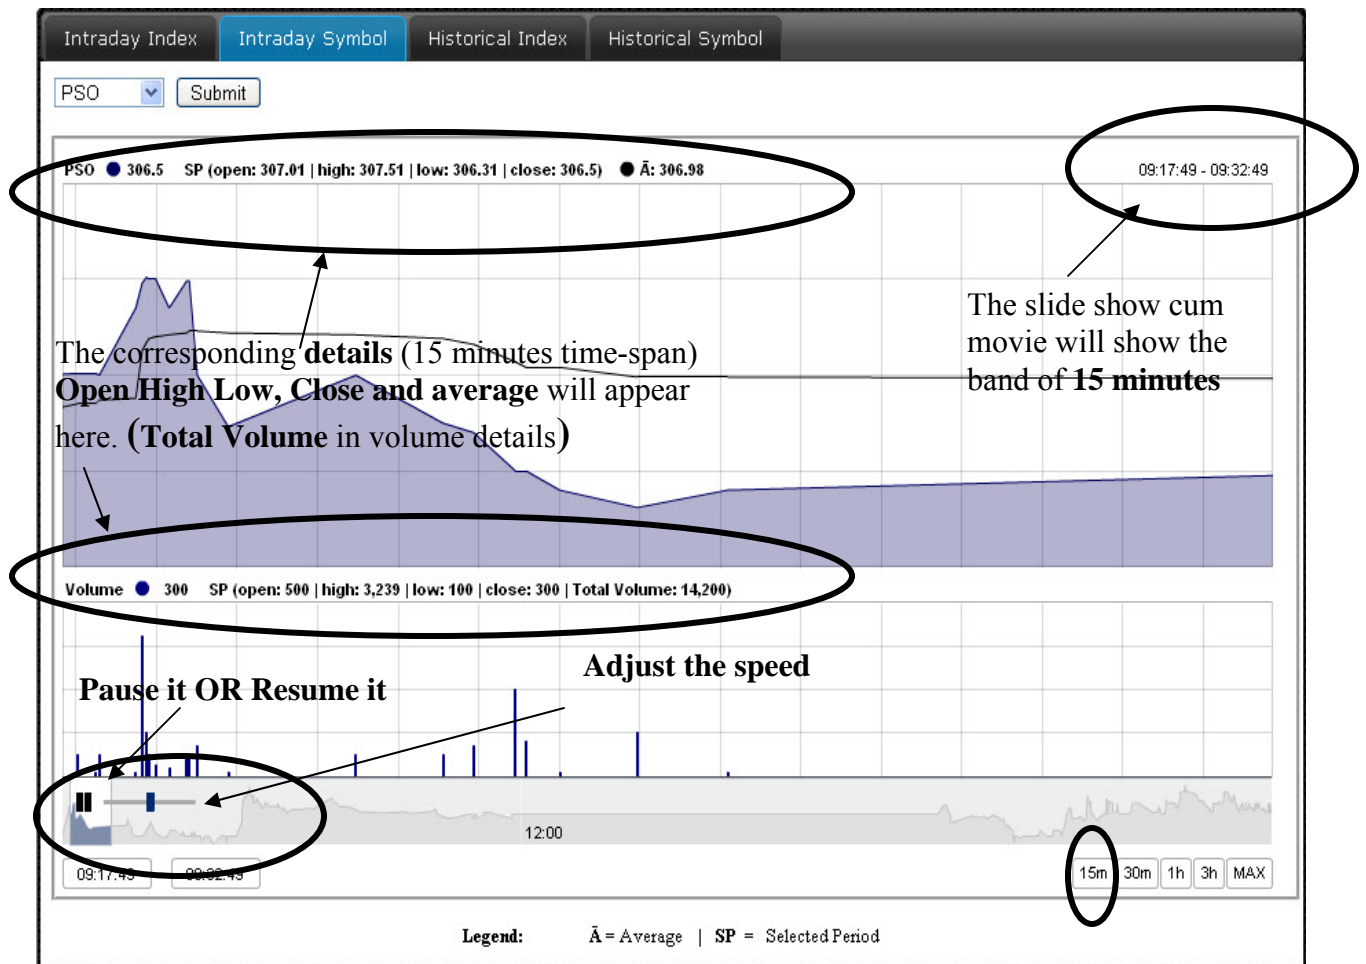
Intraday Index | Intraday Symbol | Historical Index | Historical Symbol

PSO
Submit

PSO ● 306.5 SP (open: 307.01 | high: 307.51 | low: 306.31 | close: 306.5) ● Ā: 306.98

09:17:49 - 09:32:49

The slide show cum movie will show the band of **15 minutes**

The corresponding **details** (15 minutes time-span) **Open High Low, Close and average** will appear here. (**Total Volume** in volume details)

Volume ● 300 SP (open: 500 | high: 3,239 | low: 100 | close: 300 | Total Volume: 14,200)

**Adjust the speed**

**Pause it OR Resume it**

12:00

09:17:49 09:32:49

15m 30m 1h 3h MAX

**Legend:** Ā = Average | **SP** = Selected Period